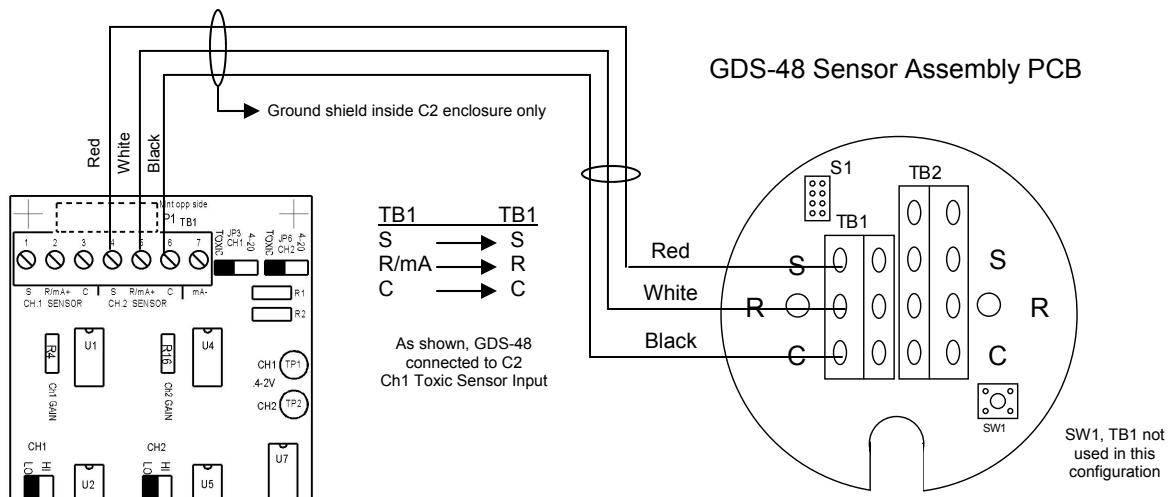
GDS-48 Sensor Assembly PCB

Ground shield inside C2 enclosure only

Red
White
Black

Mnt opp side
P1
TB1
1 2 3 4 5 6 7
JP3 CH1 TOXIC 4-20
JP6 CH2 TOXIC 4-20
S R/mA+ C S R/mA+ C mA-
CH.1 SENSOR CH.2 SENSOR
R1
R2
R4
U1
Ch1 GAIN
R16
Ch2 GAIN
U4
CH1 TP1
4-2V
CH2 TP2
CH1
CH2
LO HI
U2
LO HI
U5
U7

| TB1 | TB1 |
|---|---|
| S | S |
| R/mA | R |
| C | C |

As shown, GDS-48 connected to C2 Ch1 Toxic Sensor Input

S1
TB2
TB1
Red
White
Black
S
R
C
S
R
C
SW1

SW1, TB1 not used in this configuration